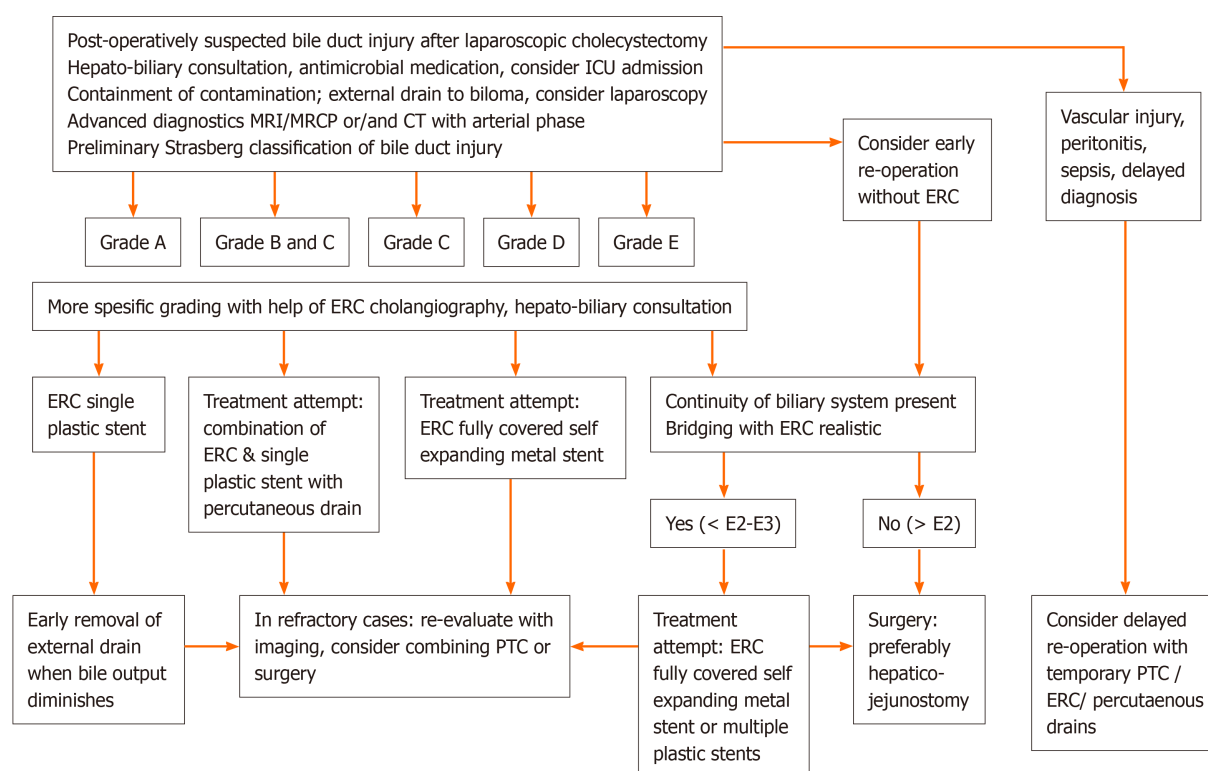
Post-operatively suspected bile duct injury after laparoscopic cholecystectomy
Hepato-biliary consultation, antimicrobial medication, consider ICU admission
Containment of contamination; external drain to biloma, consider laparoscopy
Advanced diagnostics MRI/MRCP or/and CT with arterial phase
Preliminary Strasberg classification of bile duct injury

Vascular injury, peritonitis, sepsis, delayed diagnosis

Consider early re-operation without ERC

Grade A

Grade B and C

Grade C

Grade D

Grade E

More spesific grading with help of ERC cholangiography, hepato-biliary consultation

ERC single plastic stent

Treatment attempt: combination of ERC & single plastic stent with percutaneous drain

Treatment attempt: ERC fully covered self expanding metal stent

Continuity of biliary system present
Bridging with ERC realistic

Yes (< E2-E3)

No (> E2)

Early removal of external drain when bile output diminishes

In refractory cases: re-evaluate with imaging, consider combining PTC or surgery

Treatment attempt: ERC fully covered self expanding metal stent or multiple plastic stents

Surgery: preferably hepatico-jejunostomy

Consider delayed re-operation with temporary PTC / ERC/ percutaenous drains